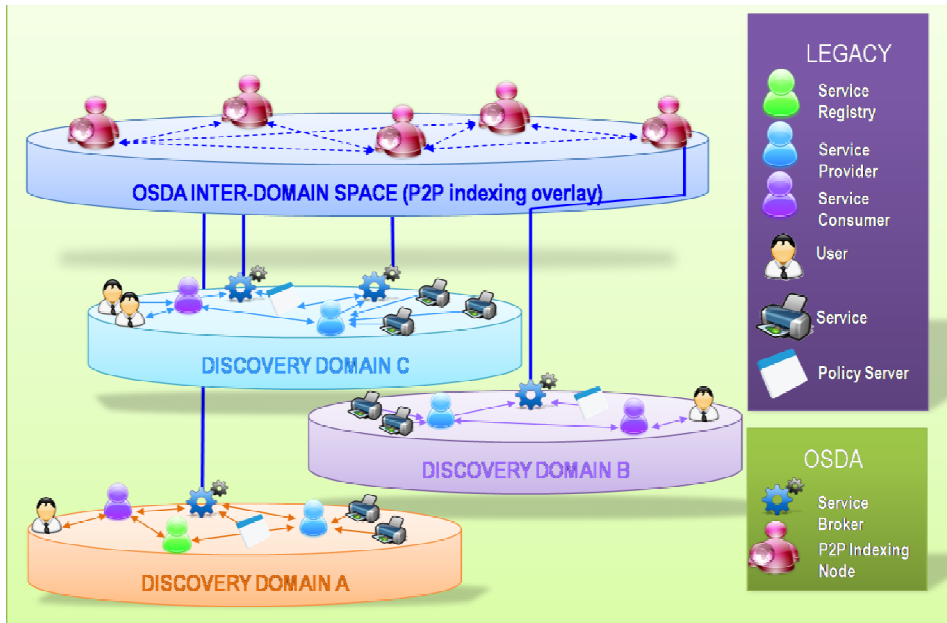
OSDA INTER-DOMAIN SPACE (P2P indexing overlay)

DISCOVERY DOMAIN C

DISCOVERY DOMAIN B

DISCOVERY DOMAIN A

LEGACY

Service Registry

Service Provider

Service Consumer

User

Service

Policy Server

OSDA

Service Broker

P2P Indexing Node